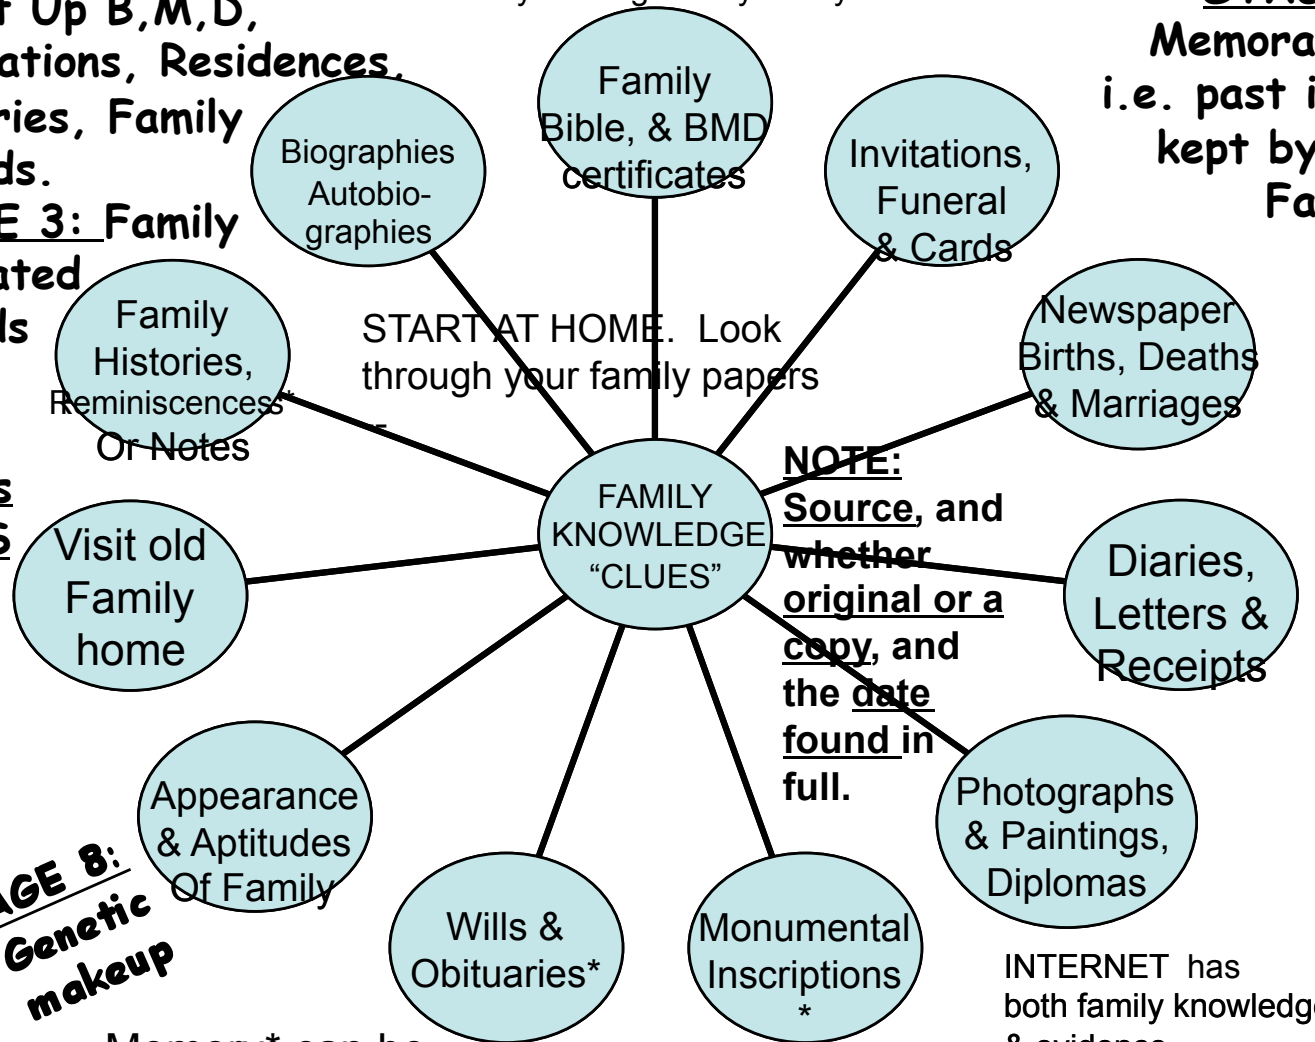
f Up B,M,D,
ations, Residences,
ries, Family
ds.
E 3: Family
ated
ls

Biographies Autobiographies

Family Bible, & BMD certificates

Invitations, Funeral & Cards

Memora
i.e. past i
kept by
Fa

Family Histories, Reminiscences* Or Notes

START AT HOME. Look through your family papers

Newspaper Births, Deaths & Marriages

s
S

Visit old Family home

FAMILY KNOWLEDGE "CLUES"

NOTE: Source, and whether original or a copy, and the date found in full.

Diaries, Letters & Receipts

Appearance & Aptitudes Of Family

Photographs & Paintings, Diplomas

AGE 8: Genetic makeup

Wills & Obituaries*

Monumental Inscriptions *

INTERNET has both family knowledge